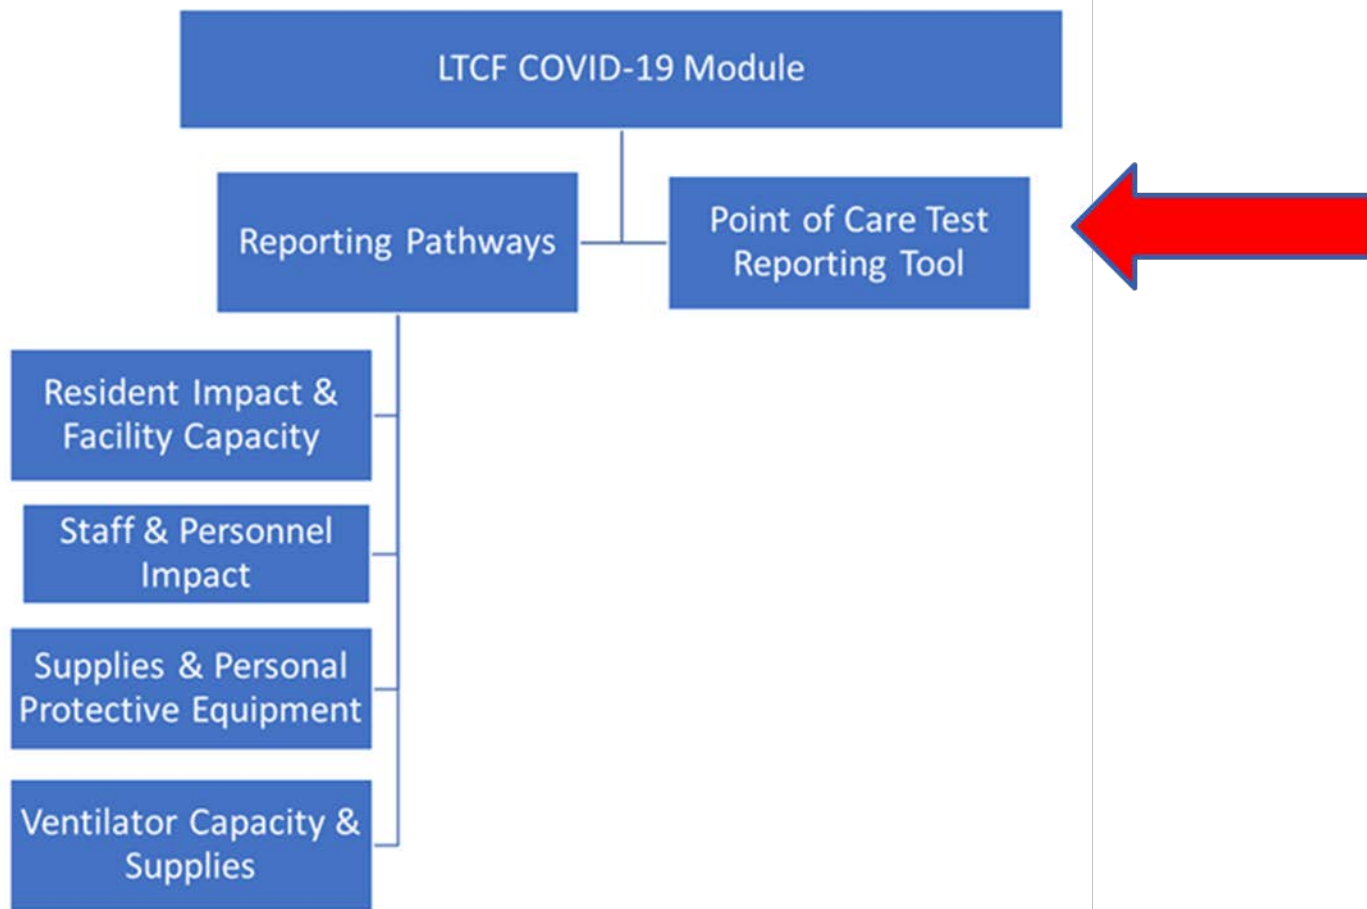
LTCF COVID-19 Module

Reporting Pathways

Point of Care Test Reporting Tool

Resident Impact & Facility Capacity

Staff & Personnel Impact

Supplies & Personal Protective Equipment

Ventilator Capacity & Supplies